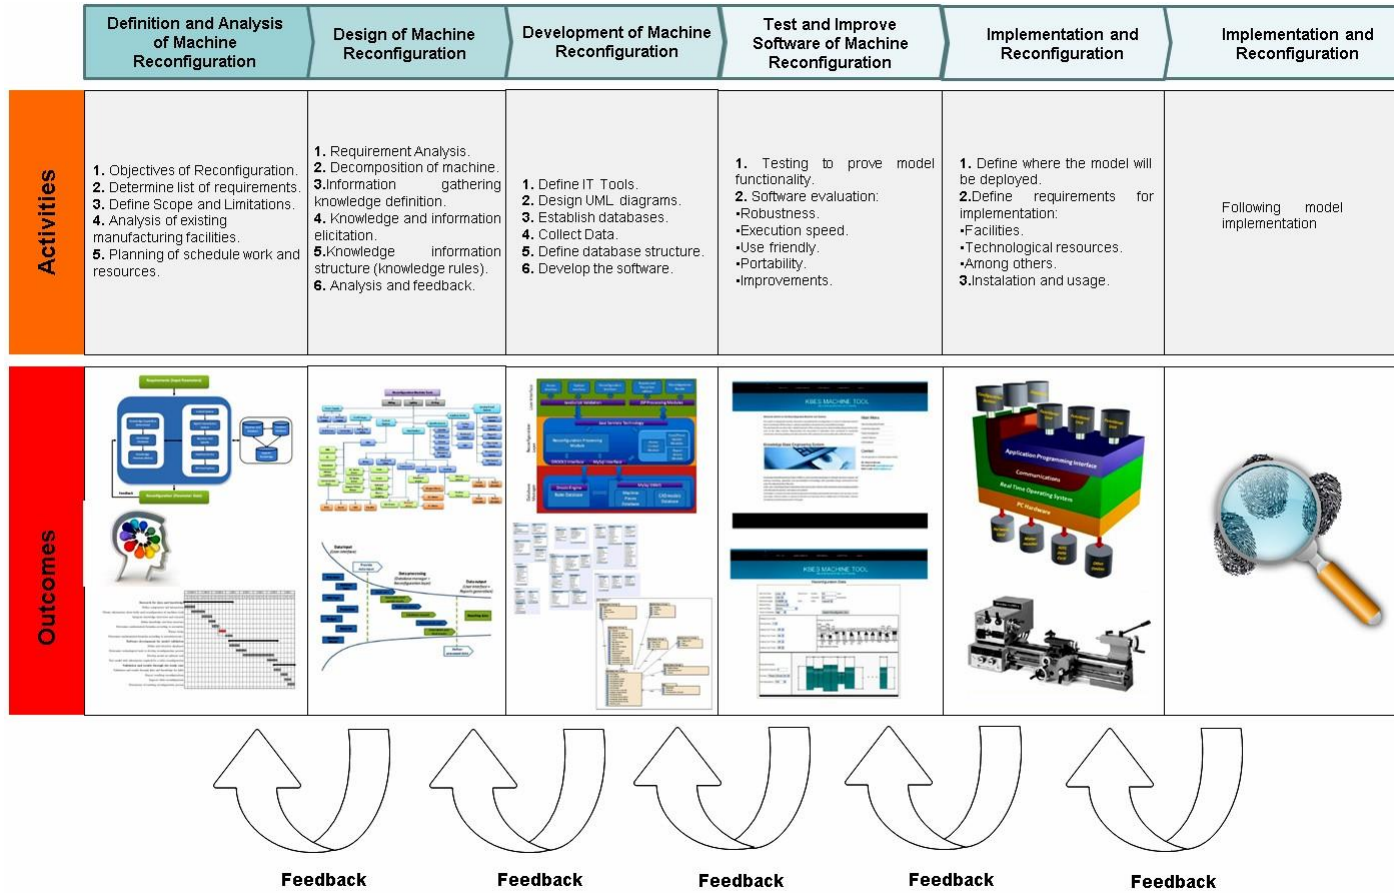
Definition and Analysis of Machine Reconfiguration

Design of Machine Reconfiguration

Development of Machine Reconfiguration

Test and Improve Software of Machine Reconfiguration

Implementation and Reconfiguration

Implementation and Reconfiguration

Activities

1. Objectives of Reconfiguration.
2. Determine list of requirements.
3. Define Scope and Limitations.
4. Analysis of existing manufacturing facilities.
5. Planning of schedule work and resources.

1. Requirement Analysis.
2. Decomposition of machine.
3.Information gathering knowledge definition.
4. Knowledge and information elicitation.
5.Knowledge information structure (knowledge rules).
6. Analysis and feedback.

1. Define IT Tools.
2. Design UML diagrams.
3. Establish databases.
4. Collect Data.
5. Define database structure.
6. Develop the software.

1. Testing to prove model functionality.
2. Software evaluation:
•Robustness.
•Execution speed.
•Use friendly.
•Portability.
•Improvements.

1. Define where the model will be deployed.
2.Define requirements for implementation:
•Facilities.
•Technological resources.
•Among others.
3.Instalation and usage.

Following model implementation

Outcomes

KBES MACHINE TOOL

KBES MACHINE TOOL

Application Programming Interface

Communications

Real Time Operating System

PC Hardware

Feedback

Feedback

Feedback

Feedback

Feedback